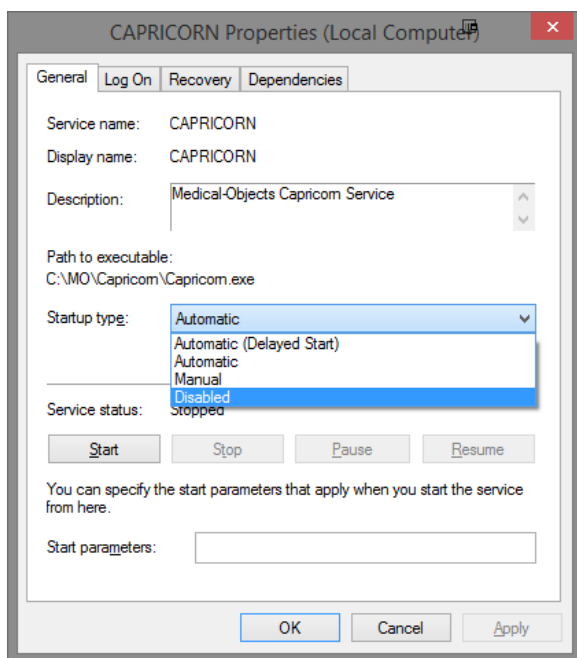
CAPRICORN Properties (Local Computer)

General | Log On | Recovery | Dependencies

Service name: CAPRICORN

Display name: CAPRICORN

Description: Medical-Objects Capricorn Service

Path to executable:
C:\MO\Capricorn\Capricorn.exe

Startup type: Automatic

Automatic (Delayed Start)
Automatic
Manual
Disabled

Service status: Stopped

Start | Stop | Pause | Resume

You can specify the start parameters that apply when you start the service from here.

Start parameters:

OK | Cancel | Apply